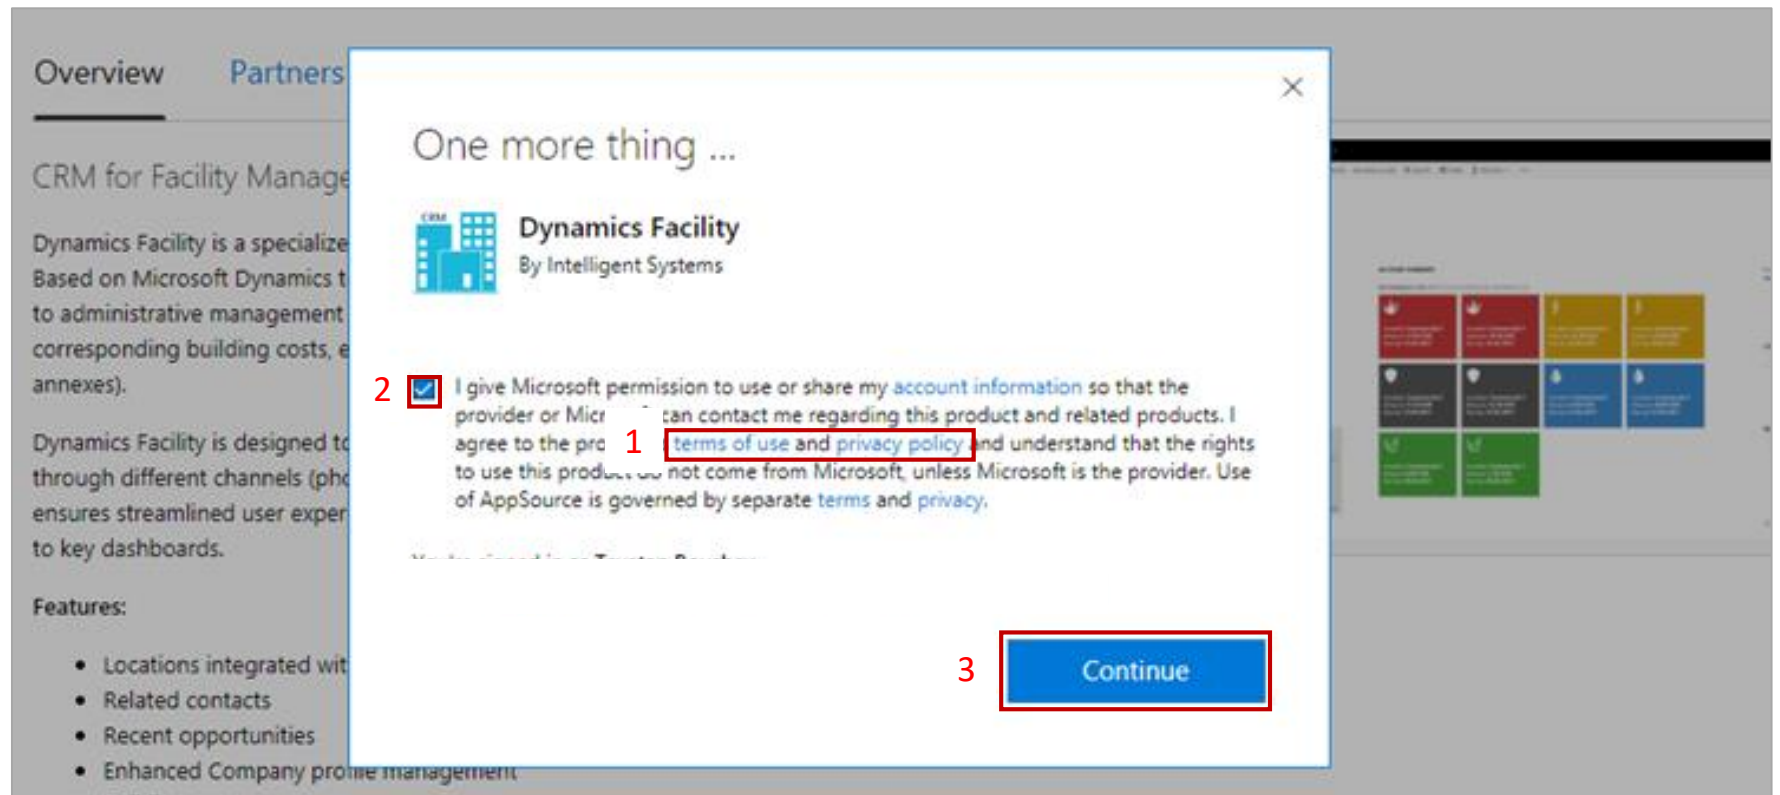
Overview Partners

CRM for Facility Manage

Dynamics Facility is a specialize Based on Microsoft Dynamics t to administrative management corresponding building costs, e annexes).

Dynamics Facility is designed t through different channels (ph ensures streamlined user exper to key dashboards.

Features:

- Locations integrated wit
- Related contacts
- Recent opportunities
- Enhanced Company pro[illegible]

One more thing ...

CRM

Dynamics Facility
By Intelligent Systems

2

I give Microsoft permission to use or share my account information so that the provider or Micr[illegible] can contact me regarding this product and related products. I agree to the pro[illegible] 1 terms of use and privacy policy and understand that the rights to use this produ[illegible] not come from Microsoft, unless Microsoft is the provider. Use of AppSource is governed by separate terms and privacy.

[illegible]

3

Continue